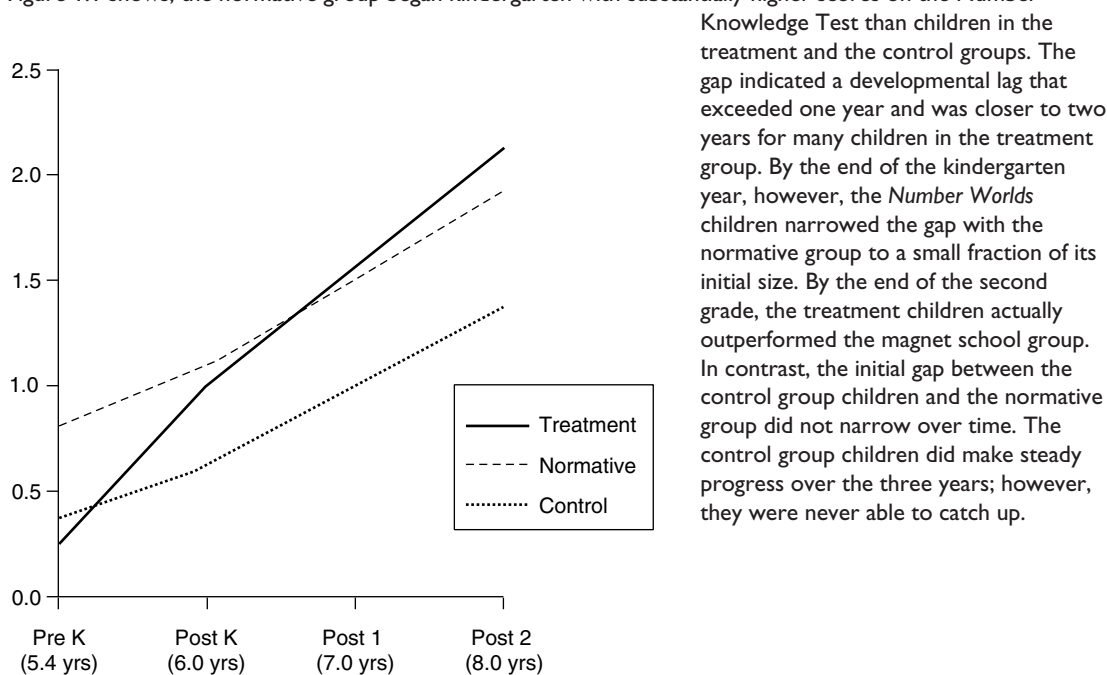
Figure 4.7 shows, the normative group began kindergarten with substantially higher scores on the Number Knowledge Test than children in the treatment and the control groups. The gap indicated a developmental lag that exceeded one year and was closer to two years for many children in the treatment group. By the end of the kindergarten year, however, the *Number Worlds* children narrowed the gap with the normative group to a small fraction of its initial size. By the end of the second grade, the treatment children actually outperformed the magnet school group. In contrast, the initial gap between the control group children and the normative group did not narrow over time. The control group children did make steady progress over the three years; however, they were never able to catch up.

2.5
2.0
1.5
1.0
0.5
0.0

Treatment
Normative
Control

Pre K (5.4 yrs)
Post K (6.0 yrs)
Post 1 (7.0 yrs)
Post 2 (8.0 yrs)